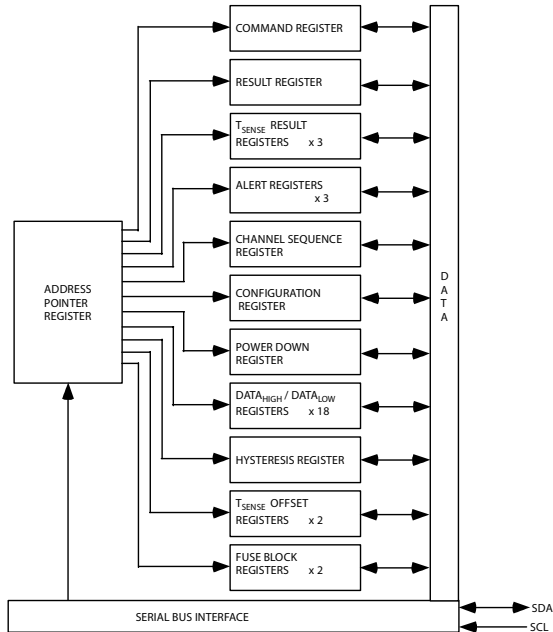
COMMAND REGISTER

RESULT REGISTER

$T_{SENSE}$ RESULT REGISTERS x 3

ALERT REGISTERS x 3

CHANNEL SEQUENCE REGISTER

CONFIGURATION REGISTER

POWER DOWN REGISTER

$DATA_{HIGH}$ / $DATA_{LOW}$ REGISTERS x 18

HYSTERESIS REGISTER

$T_{SENSE}$ OFFSET REGISTERS x 2

FUSE BLOCK REGISTERS x 2

ADDRESS POINTER REGISTER

D
A
T
A

SERIAL BUS INTERFACE

SDA

SCL